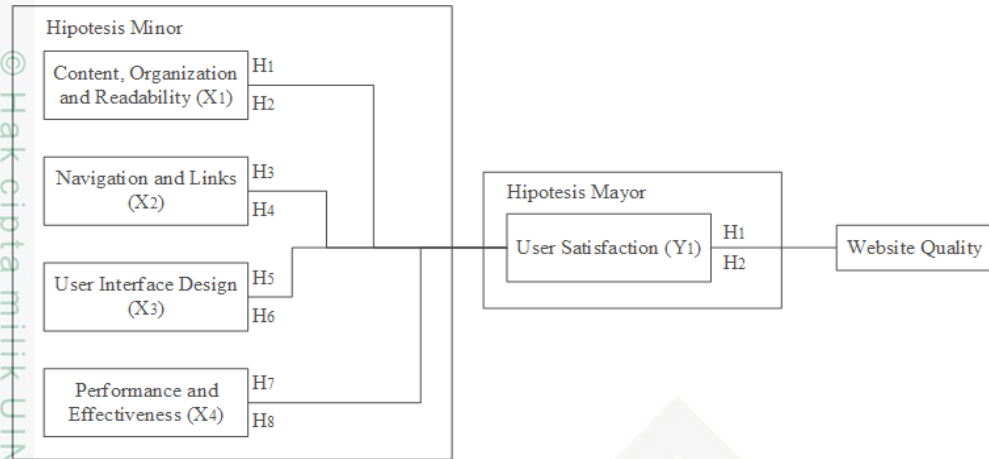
© Hak cipta milik UIN

Hipotesis Minor

Content, Organization and Readability (X1)

H1

H2

Navigation and Links (X2)

H3

H4

User Interface Design (X3)

H5

H6

Performance and Effectiveness (X4)

H7

H8

Hipotesis Mayor

User Satisfaction (Y1)

H1

H2

Website Quality